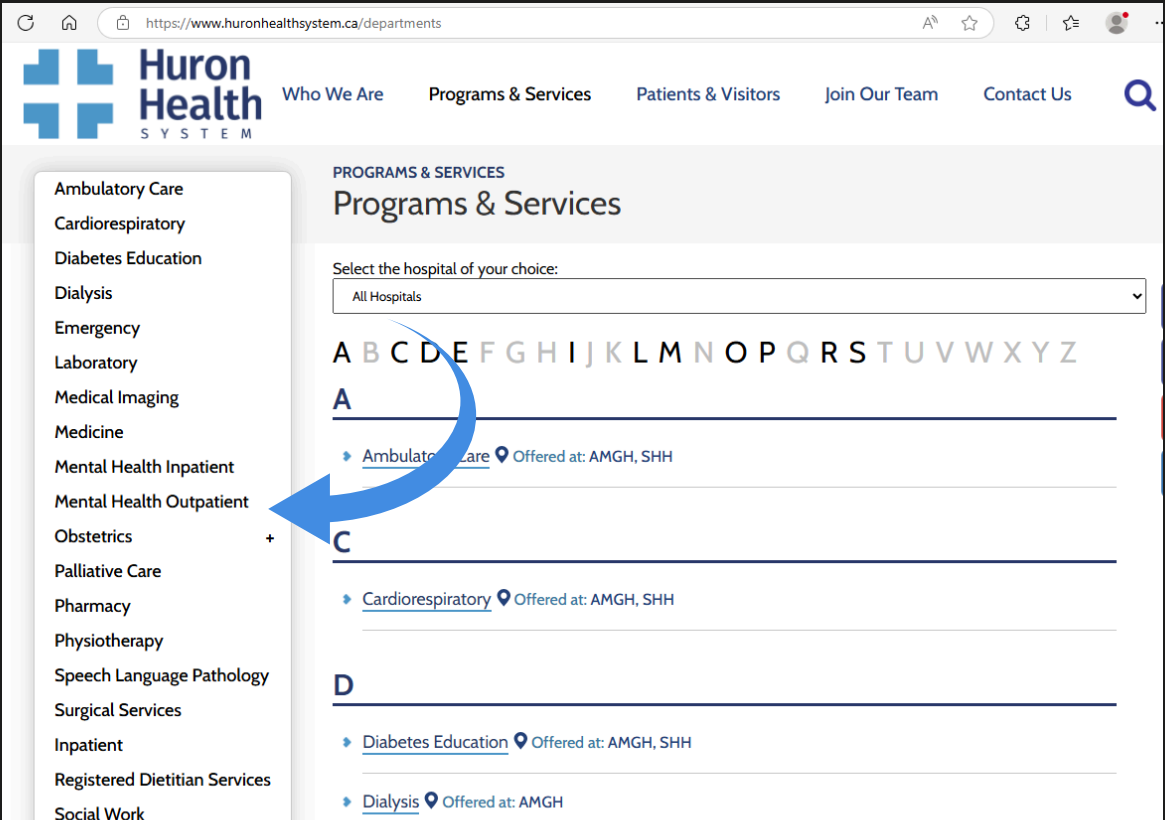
https://www.huronhealthsystem.ca/departments

Huron Health SYSTEM

Who We Are
Programs & Services
Patients & Visitors
Join Our Team
Contact Us

Ambulatory Care
Cardiorespiratory
Diabetes Education
Dialysis
Emergency
Laboratory
Medical Imaging
Medicine
Mental Health Inpatient
Mental Health Outpatient
Obstetrics +
Palliative Care
Pharmacy
Physiotherapy
Speech Language Pathology
Surgical Services
Inpatient
Registered Dietitian Services
Social Work

PROGRAMS & SERVICES
Programs & Services

Select the hospital of your choice:
All Hospitals

A B C D E F G H I J K L M N O P Q R S T U V W X Y Z

A

Ambulat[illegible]Care Offered at: AMGH, SHH

C

Cardiorespiratory Offered at: AMGH, SHH

D

Diabetes Education Offered at: AMGH, SHH

Dialysis Offered at: AMGH